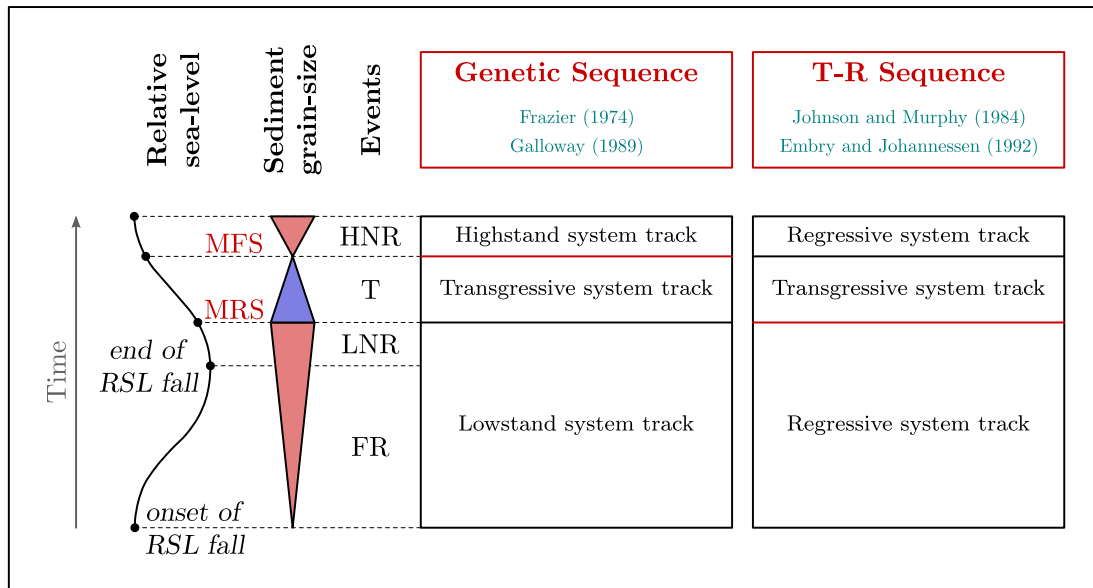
Relative sea-level

Sediment grain-size

Events

Genetic Sequence

Frazier (1974)
Galloway (1989)

T-R Sequence

Johnson and Murphy (1984)
Embry and Johannessen (1992)

Time

MFS

MRS

end of RSL fall

onset of RSL fall

HNR

T

LNR

FR

Highstand system track

Transgressive system track

Lowstand system track

Regressive system track

Transgressive system track

Regressive system track